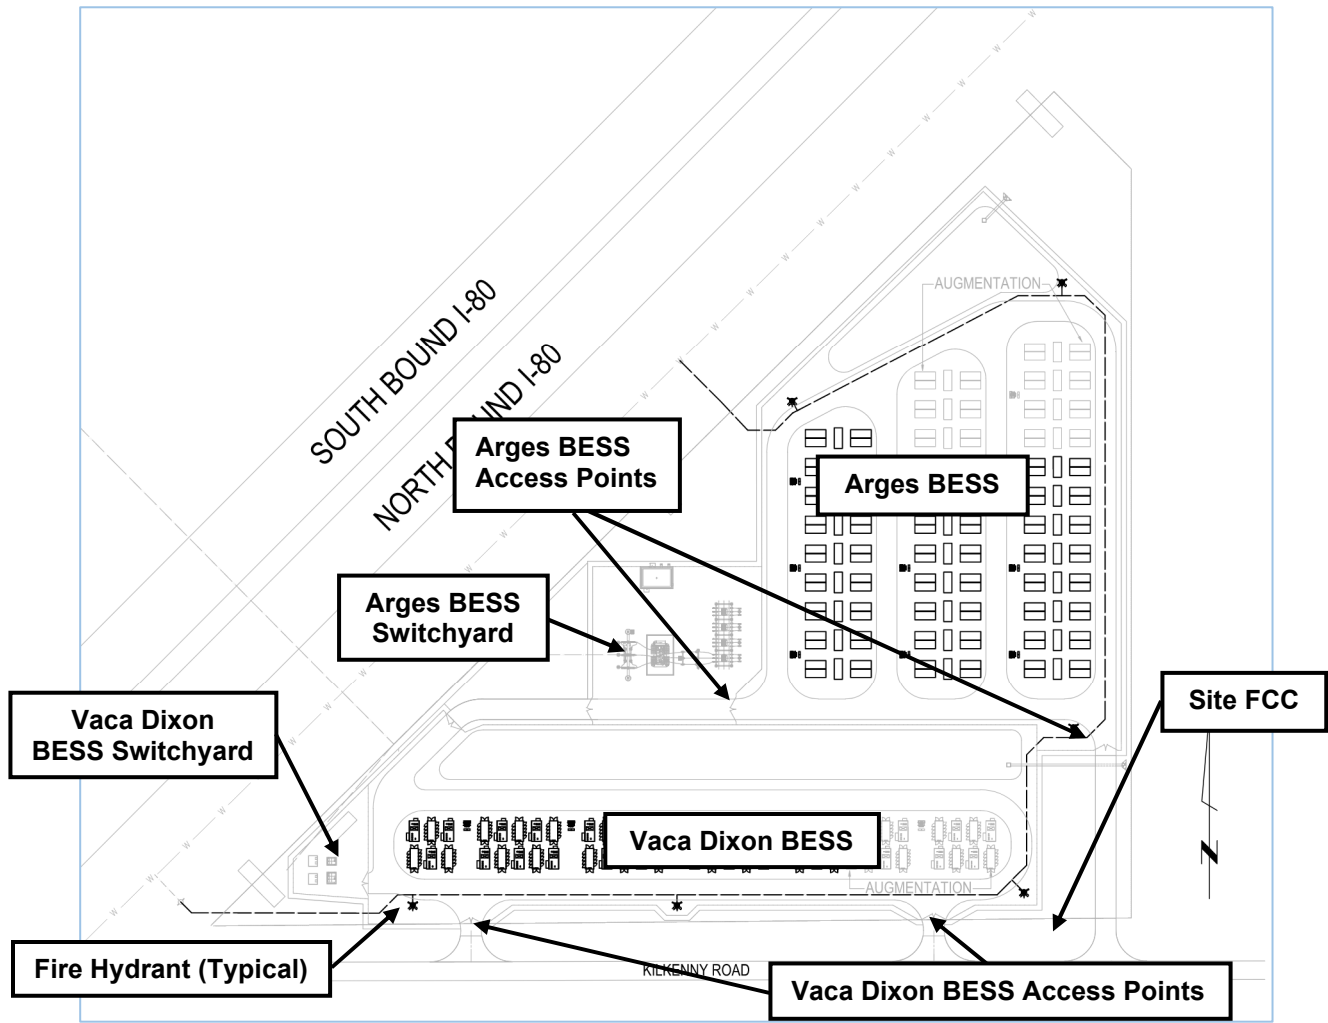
SOUTH BOUND I-80

NORTH BOUND I-80

Arges BESS Access Points

AUGMENTATION

Arges BESS

Arges BESS Switchyard

Vaca Dixon BESS Switchyard

Site FCC

Vaca Dixon BESS

AUGMENTATION

Fire Hydrant (Typical)

KILKENNY ROAD

Vaca Dixon BESS Access Points